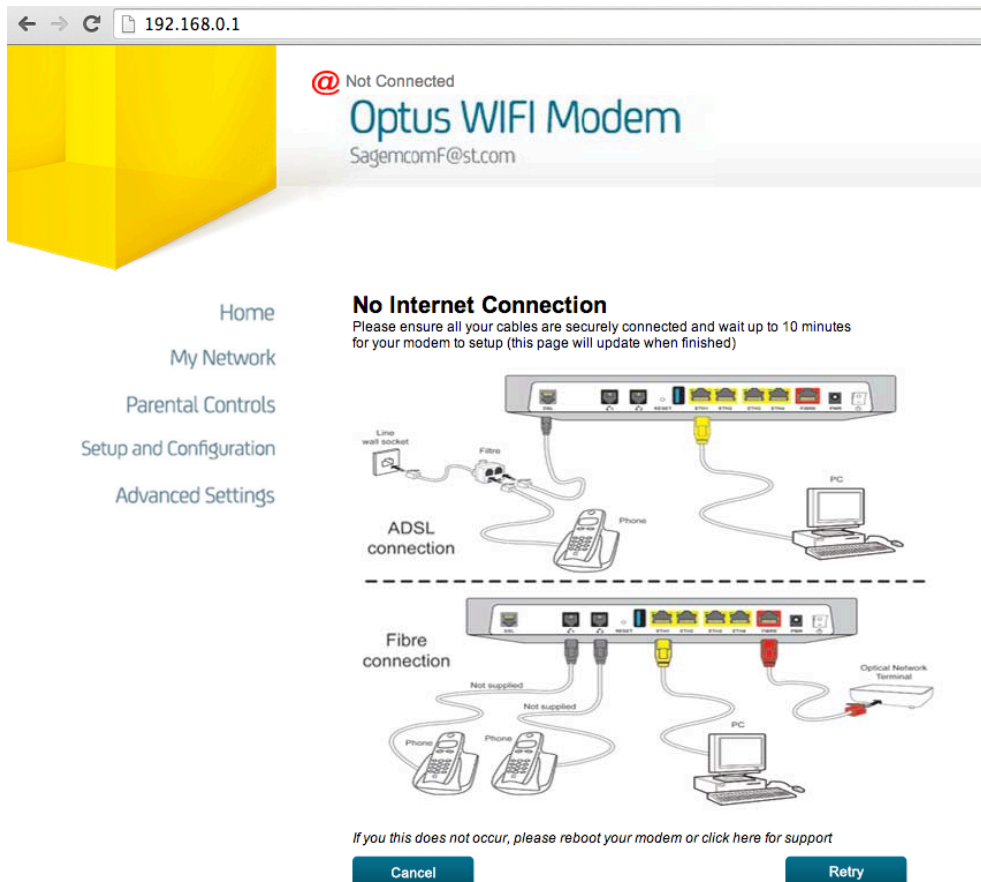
192.168.0.1

@ Not Connected

Optus WIFI Modem

SagemcomF@st.com

Home

My Network

Parental Controls

Setup and Configuration

Advanced Settings

No Internet Connection

Please ensure all your cables are securely connected and wait up to 10 minutes for your modem to setup (this page will update when finished)

DSL RESET ETH1 ETH2 ETH3 ETH4 FIBRE PWR

Line wall socket

Filtre

Phone

PC

ADSL connection

DSL RESET ETH1 ETH2 ETH3 ETH4 FIBRE PWR

Fibre connection

Not supplied

Not supplied

Phone

Phone

PC

Optical Network Terminal

If you this does not occur, please reboot your modem or click here for support

Cancel

Retry